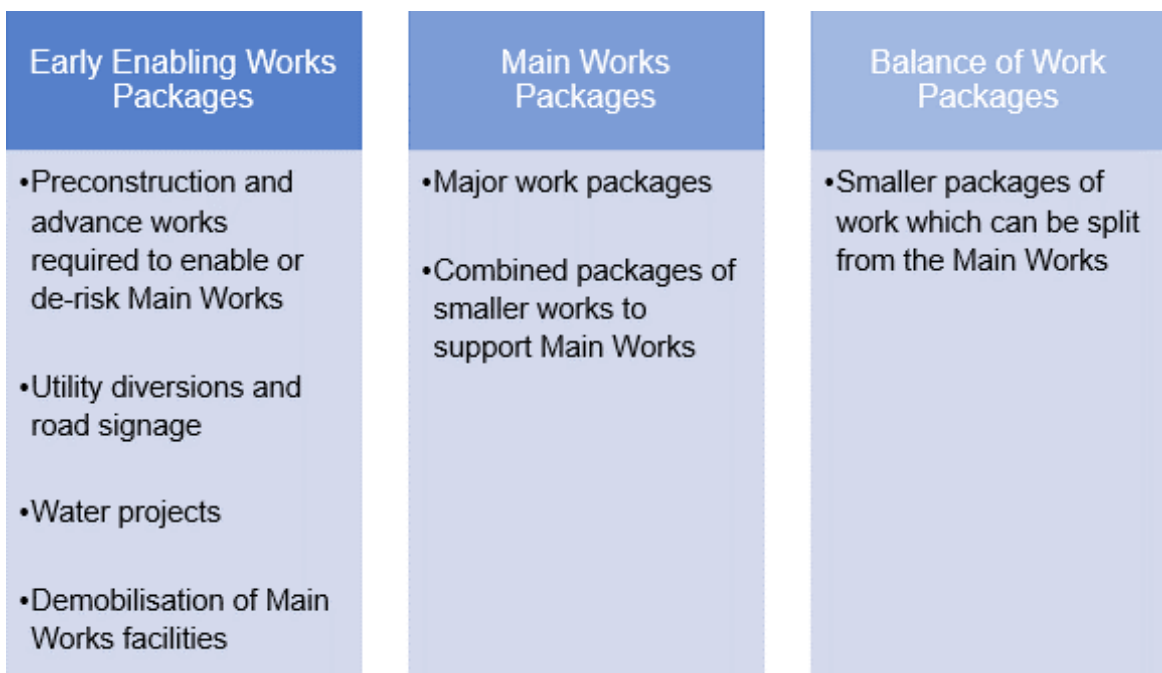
Early Enabling Works Packages

•Preconstruction and advance works required to enable or de-risk Main Works

•Utility diversions and road signage

•Water projects

•Demobilisation of Main Works facilities

Main Works Packages

•Major work packages

•Combined packages of smaller works to support Main Works

Balance of Work Packages

•Smaller packages of work which can be split from the Main Works